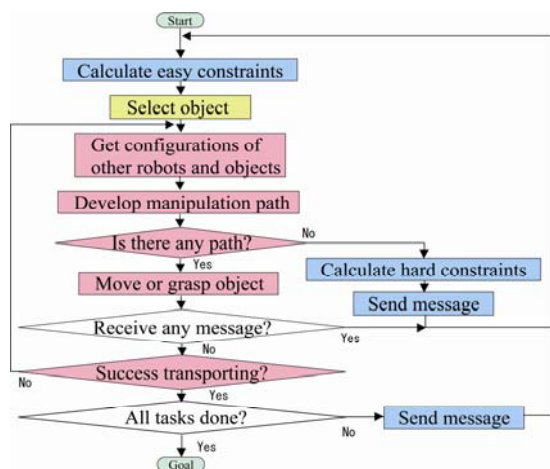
Start

Calculate easy constraints

Select object

Get configurations of other robots and objects

Develop manipulation path

Is there any path?

No

Yes

Move or grasp object

Calculate hard constraints

Send message

Receive any message?

Yes

No

No

Success transporting?

Yes

All tasks done?

No

Send message

Yes

Goal